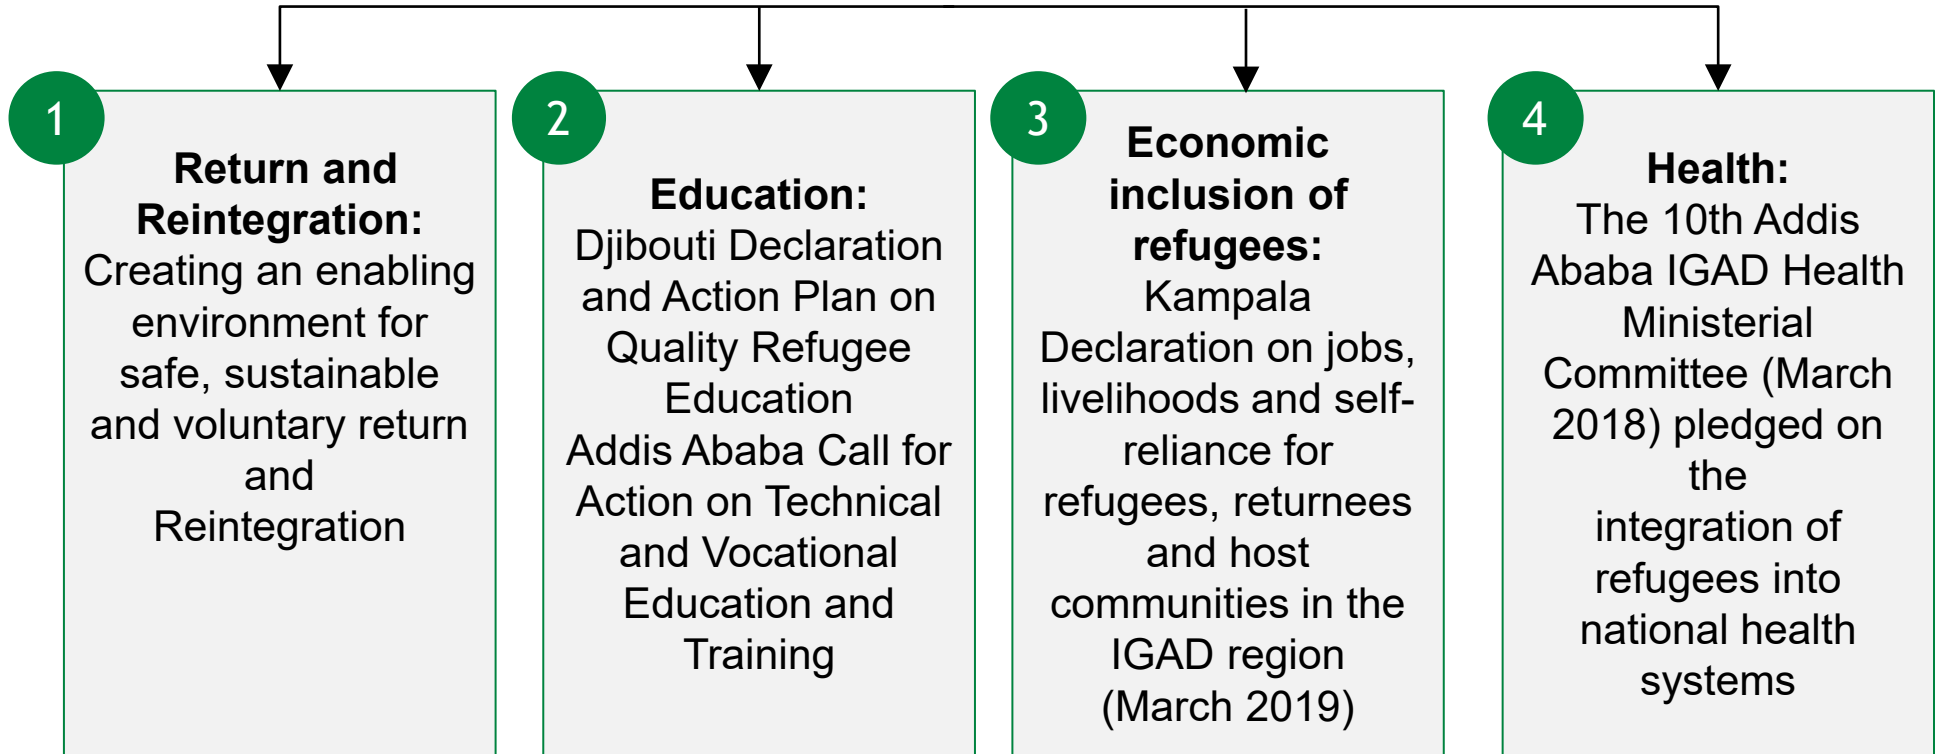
1

**Return and Reintegration:** Creating an enabling environment for safe, sustainable and voluntary return and Reintegration

2

**Education:** Djibouti Declaration and Action Plan on Quality Refugee Education Addis Ababa Call for Action on Technical and Vocational Education and Training

3

**Economic inclusion of refugees:** Kampala Declaration on jobs, livelihoods and self-reliance for refugees, returnees and host communities in the IGAD region (March 2019)

4

**Health:** The 10th Addis Ababa IGAD Health Ministerial Committee (March 2018) pledged on the integration of refugees into national health systems